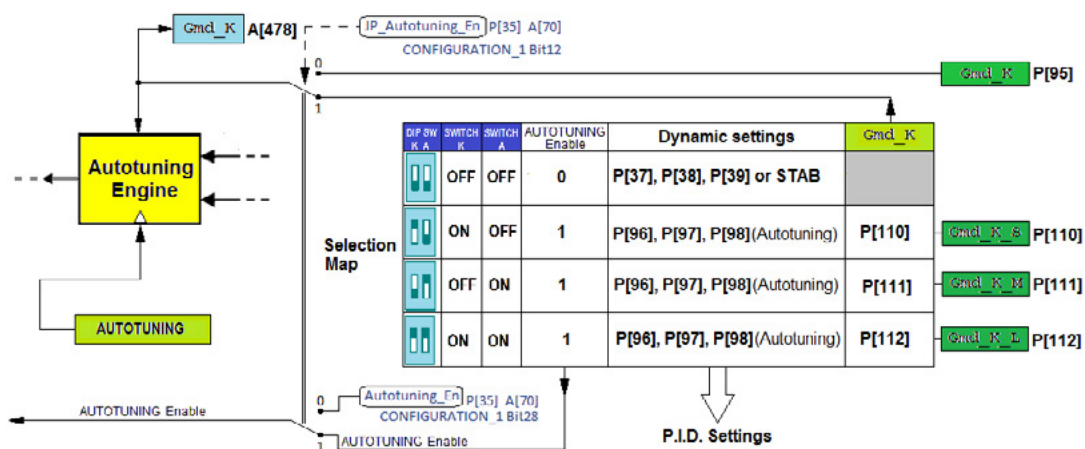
Gmd_K A[478]

IP_Autotuning_Fn P[35] A[70]
CONFIGURATION_1 Bit12

0
Gmd_K P[95]
1

Autotuning Engine

AUTOTUNING

Selection Map

| DIP SW K A | SWITCH K | SWITCH A | AUTOTUNING Enable | Dynamic settings | Gmd_K |
|---|---|---|---|---|---|
| | OFF | OFF | 0 | P[37], P[38], P[39] or STAB | |
| | ON | OFF | 1 | P[96], P[97], P[98](Autotuning) | P[110] |
| | OFF | ON | 1 | P[96], P[97], P[98](Autotuning) | P[111] |
| | ON | ON | 1 | P[96], P[97], P[98](Autotuning) | P[112] |

Gmd_K_S P[110]
Gmd_K_M P[111]
Gmd_K_L P[112]

0
Autotuning_Fn P[35] A[70]
CONFIGURATION_1 Bit28
AUTOTUNING Enable
AUTOTUNING Enable
1

P.I.D. Settings